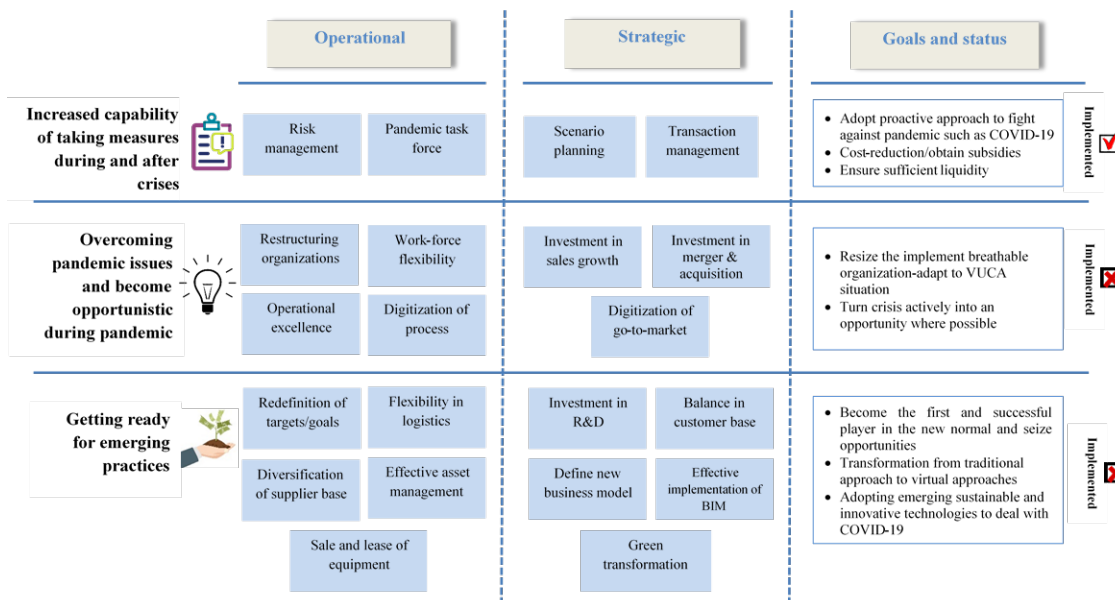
Operational

Strategic

Goals and status

Increased capability of taking measures during and after crises

Risk management

Pandemic task force

Scenario planning

Transaction management

- Adopt proactive approach to fight against pandemic such as COVID-19
- Cost-reduction/obtain subsidies
- Ensure sufficient liquidity

Implemented

Overcoming pandemic issues and become opportunistic during pandemic

Restructuring organizations

Work-force flexibility

Operational excellence

Digitization of process

Investment in sales growth

Investment in merger & acquisition

Digitization of go-to-market

- Resize the implement breathable organization-adapt to VUCA situation
- Turn crisis actively into an opportunity where possible

Implemented

Getting ready for emerging practices

Redefinition of targets/goals

Flexibility in logistics

Diversification of supplier base

Effective asset management

Sale and lease of equipment

Investment in R&D

Balance in customer base

Define new business model

Effective implementation of BIM

Green transformation

- Become the first and successful player in the new normal and seize opportunities
- Transformation from traditional approach to virtual approaches
- Adopting emerging sustainable and innovative technologies to deal with COVID-19

Implemented